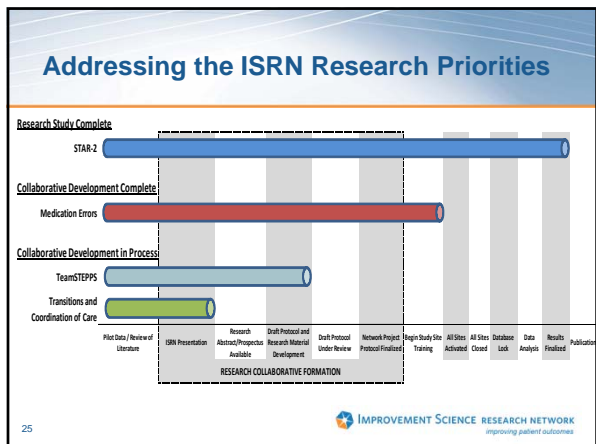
Addressing the ISRN Research Priorities

Research Study Complete

STAR-2

Collaborative Development Complete

Medication Errors

Collaborative Development in Process

TeamSTEPPS

Transitions and Coordination of Care

Pilot Data / Review of Literature

ISRN Presentation

Research Abstract/Prospectus Available

Draft Protocol and Research Material Development

Draft Protocol Under Review

Network Project Protocol Finalized

Begin Study Site Training

All Sites Activated

All Sites Closed

Database Lock

Data Analysis

Results Finalized

Publication

RESEARCH COLLABORATIVE FORMATION

25

IMPROVEMENT SCIENCE RESEARCH NETWORK
improving patient outcomes